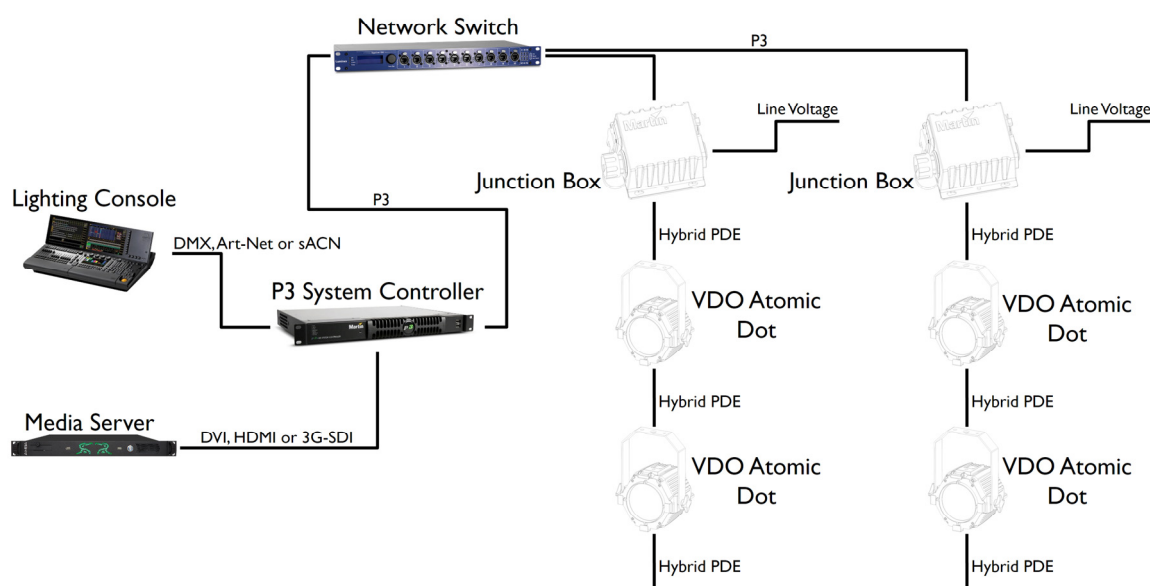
Network Switch

P3

Line Voltage

Line Voltage

Junction Box

Junction Box

Lighting Console

P3

DMX, Art-Net or sACN

Hybrid PDE

Hybrid PDE

P3 System Controller

VDO Atomic Dot

VDO Atomic Dot

Hybrid PDE

Hybrid PDE

Media Server

DVI, HDMI or 3G-SDI

VDO Atomic Dot

VDO Atomic Dot

Hybrid PDE

Hybrid PDE